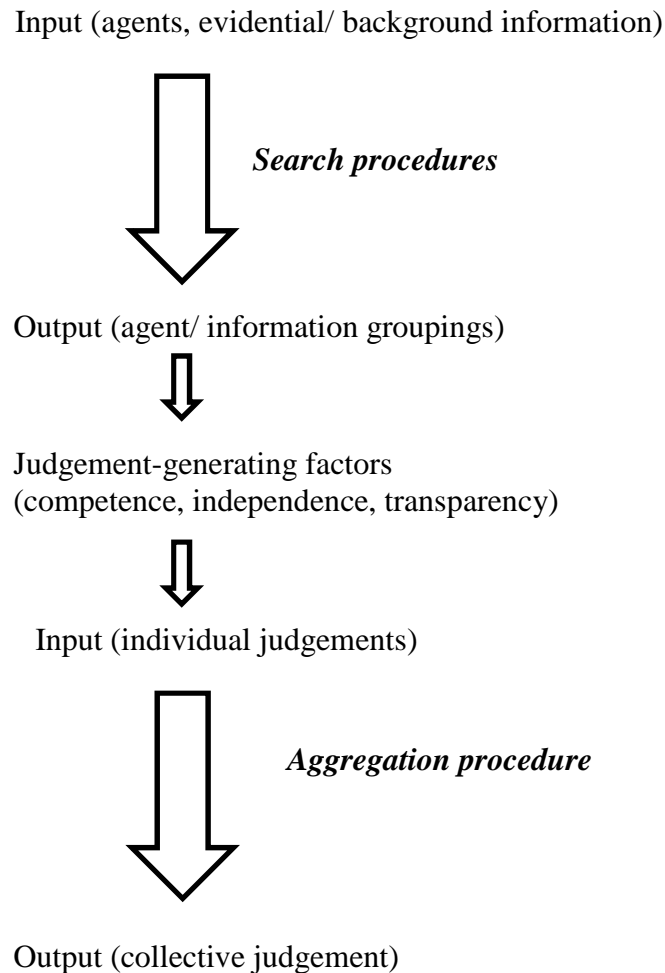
Input (agents, evidential/ background information)

*Search procedures*

Output (agent/ information groupings)

Judgement-generating factors (competence, independence, transparency)

Input (individual judgements)

*Aggregation procedure*

Output (collective judgement)